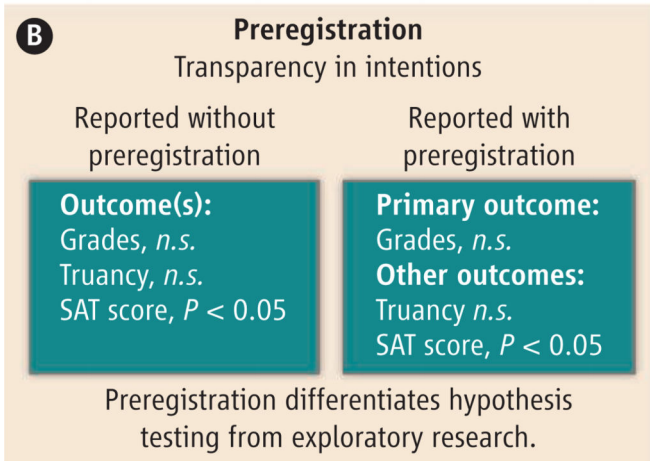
B

**Preregistration**
Transparency in intentions

Reported without preregistration

**Outcome(s):**
Grades, *n.s.*
Truancy, *n.s.*
SAT score, $P < 0.05$

Reported with preregistration

**Primary outcome:**
Grades, *n.s.*
**Other outcomes:**
Truancy *n.s.*
SAT score, $P < 0.05$

Preregistration differentiates hypothesis testing from exploratory research.